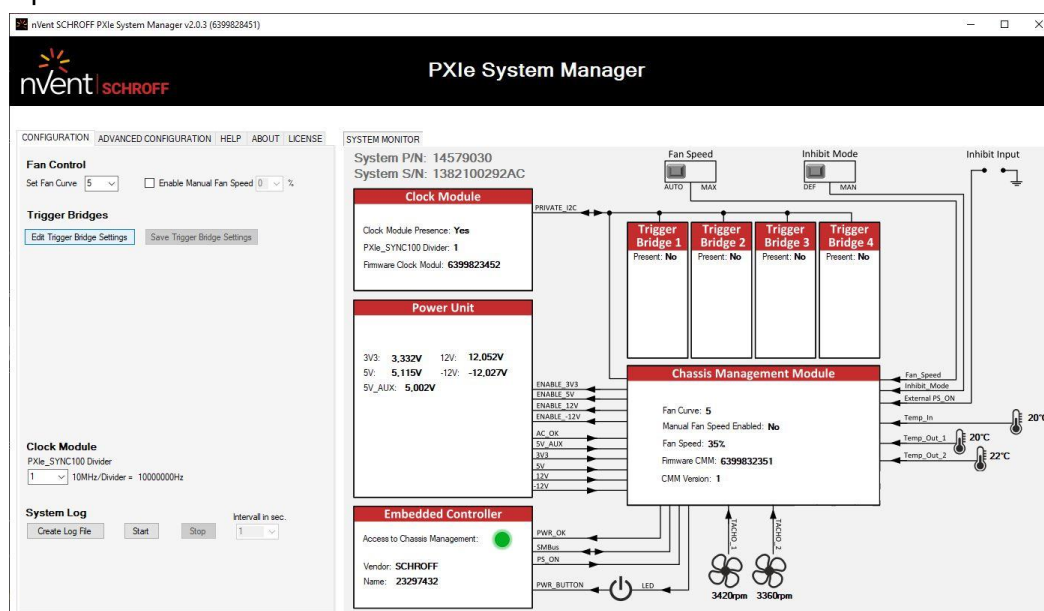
nVent SCHROFF PXIe System Manager v2.0.3 (6399828451)

nVent SCHROFF

PXIe System Manager

CONFIGURATION | ADVANCED CONFIGURATION | HELP | ABOUT | LICENSE

Fan Control

Set Fan Curve 5

Enable Manual Fan Speed 0 %

Trigger Bridges

Edit Trigger Bridge Settings

Save Trigger Bridge Settings

Clock Module

PXIe_SYNC100 Divider

1 10MHz/Divider = 10000000Hz

System Log

Interval in sec.

Create Log File

Start

Stop

1

SYSTEM MONITOR

System P/N: 14579030

System S/N: 1382100292AC

Fan Speed

AUTO MAX

Inhibit Mode

DEF MAN

Inhibit Input

Clock Module

Clock Module Presence: Yes

PXIe_SYNC100 Divider: 1

Firmware Clock Modul: 6399823452

PRIVATE_I2C

Trigger Bridge 1

Present: No

Trigger Bridge 2

Present: No

Trigger Bridge 3

Present: No

Trigger Bridge 4

Present: No

Power Unit

3V3: 3,332V 12V: 12,052V

5V: 5,115V -12V: -12,027V

5V_AUX: 5,002V

ENABLE_3V3

ENABLE_5V

ENABLE_12V

ENABLE_-12V

AC_OK

5V_AUX

3V3

5V

12V

-12V

Chassis Management Module

Fan Curve: 5

Manual Fan Speed Enabled: No

Fan Speed: 35%

Firmware CMM: 6399832351

CMM Version: 1

Fan_Speed

Inhibit_Mode

External PS_ON

Temp_In

20°C

Temp_Out_1

20°C

Temp_Out_2

22°C

Embedded Controller

Access to Chassis Management:

Vendor: SCHROFF

Name: 23297432

PWR_OK

SMBus

PS_ON

PWR_BUTTON

LED

TACHO_1

TACHO_2

3420rpm

3360rpm